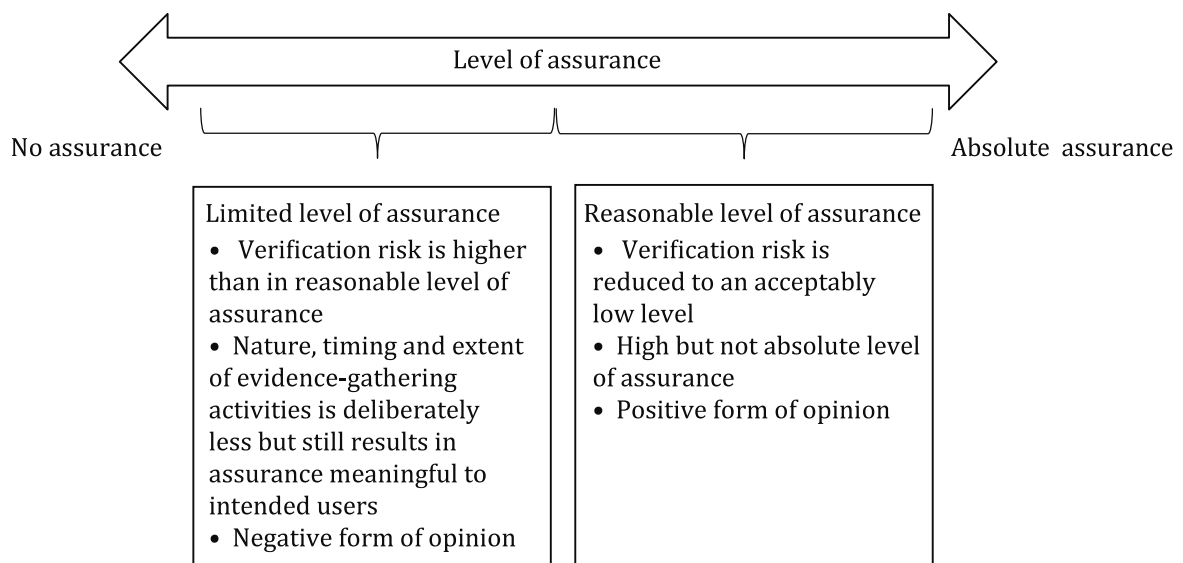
Level of assurance

No assurance

Absolute assurance

Limited level of assurance
• Verification risk is higher than in reasonable level of assurance
• Nature, timing and extent of evidence-gathering activities is deliberately less but still results in assurance meaningful to intended users
• Negative form of opinion

Reasonable level of assurance
• Verification risk is reduced to an acceptably low level
• High but not absolute level of assurance
• Positive form of opinion